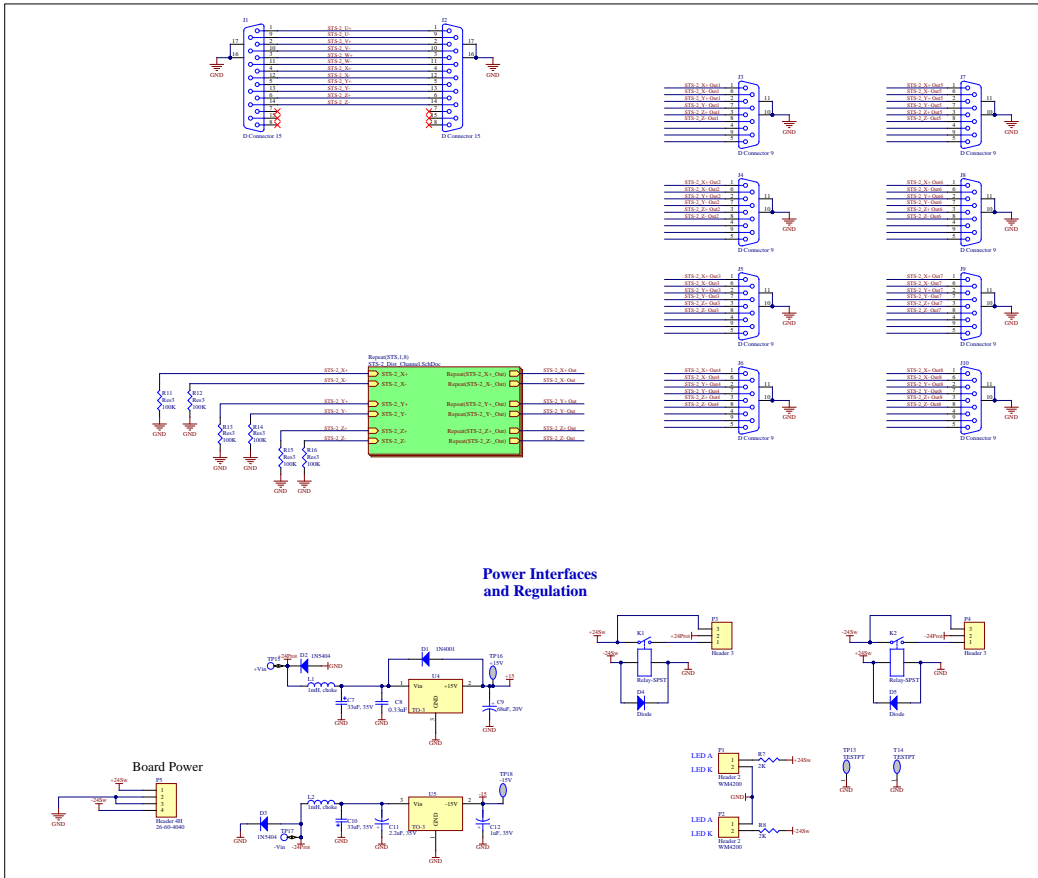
J1
1 STS-2_U+ 1
9 STS-2_U- 9
2 STS-2_V+ 2
10 STS-2_V- 10
3 STS-2_W+ 3
11 STS-2_W- 11
4 STS-2_X+ 4
12 STS-2_X- 12
5 STS-2_Y+ 5
13 STS-2_Y- 13
6 STS-2_Z+ 6
14 STS-2_Z- 14
7
15
8
17
16
GND
D Connector 15
J2
17
16
GND
D Connector 15

J3
STS-2_X+ Out1 1
STS-2_X- Out1 6
STS-2_Y+ Out1 2
STS-2_Y- Out1 7
STS-2_Z+ Out1 3
STS-2_Z- Out1 8
4
9
5
11
10
GND
D Connector 9

J7
STS-2_X+ Out5
STS-2_X- Out5
STS-2_Y+ Out5
STS-2_Y- Out5
STS-2_Z+ Out5
STS-2_Z- Out5
11
10
GND
D Connector 9

J4
STS-2_X+ Out2
STS-2_X- Out2
STS-2_Y+ Out2
STS-2_Y- Out2
STS-2_Z+ Out2
STS-2_Z- Out2
11
10
GND
D Connector 9

J8
STS-2_X+ Out6
STS-2_X- Out6
STS-2_Y+ Out6
STS-2_Y- Out6
STS-2_Z+ Out6
STS-2_Z- Out6
11
10
GND
D Connector 9

J5
STS-2_X+ Out3
STS-2_X- Out3
STS-2_Y+ Out3
STS-2_Y- Out3
STS-2_Z+ Out3
STS-2_Z- Out3
11
10
GND
D Connector 9

J9
STS-2_X+ Out7
STS-2_X- Out7
STS-2_Y+ Out7
STS-2_Y- Out7
STS-2_Z+ Out7
STS-2_Z- Out7
11
10
GND
D Connector 9

J6
STS-2_X+ Out4
STS-2_X- Out4
STS-2_Y+ Out4
STS-2_Y- Out4
STS-2_Z+ Out4
STS-2_Z- Out4
11
10
GND
D Connector 9

J10
STS-2_X+ Out8
STS-2_X- Out8
STS-2_Y+ Out8
STS-2_Y- Out8
STS-2_Z+ Out8
STS-2_Z- Out8
11
10
GND
D Connector 9

Repeat(STS,1,8)
STS-2_Dist_Channel.SchDoc
STS-2_X+
STS-2_X-
STS-2_Y+
STS-2_Y-
STS-2_Z+
STS-2_Z-
Repeat(STS-2_X+_Out) STS-2_X+ Out
Repeat(STS-2_X-_Out) STS-2_X- Out
Repeat(STS-2_Y+_Out) STS-2_Y+ Out
Repeat(STS-2_Y-_Out) STS-2_Y- Out
Repeat(STS-2_Z+_Out) STS-2_Z+ Out
Repeat(STS-2_Z-_Out) STS-2_Z- Out
R11 Res3 100K
R12 Res3 100K
R13 Res3 100K
R14 Res3 100K
R15 Res3 100K
R16 Res3 100K
GND

Power Interfaces
and Regulation

TP15 +Vin
+24Pos
D2 1N5404
GND
L1 1mH, choke
C7 33uF, 35V
C8 0.33uF
D1 1N4001
U4 Vin +15V GND TO-3
1 2 3
TP16 +15V
+15
C9 10uF, 20V
GND

D3 1N5404
TP17 -Vin
-24Pos
L2 1mH, choke
C10 33uF, 35V
C11 2.2uF, 35V
U5 Vin -15V GND TO-3
3 2
-15
TP18 -15V
C12 1uF, 35V
GND

Board Power
+24Sw
-24Sw
P5
1 2 3 4
Header 4H
26-60-4040
GND

+24Sw
K1
+24Pos
-24Sw
Relay-SPST
D4 Diode
P3 3 2 1 Header 3

-24Sw
K2
-24Pos
-24Sw
Relay-SPST
D5 Diode
P4 3 2 1 Header 3

LED A
LED K
P1 1 2
Header 2
WM4200
R7 2K
+24Sw
GND
LED A
LED K
P2 1 2
Header 2
WM4200
R8 2K
-24Sw

TP13 TESTPT GND
T14 TESTPT GND